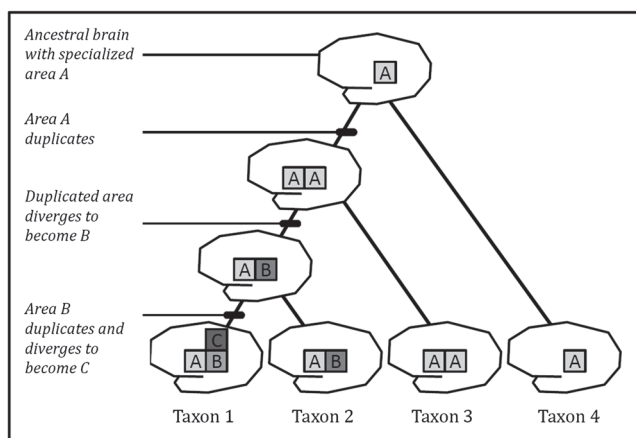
Ancestral brain with specialized area A

A

Area A duplicates

A A

Duplicated area diverges to become B

A B

Area B duplicates and diverges to become C

C
A B

A B

A A

A

Taxon 1 Taxon 2 Taxon 3 Taxon 4